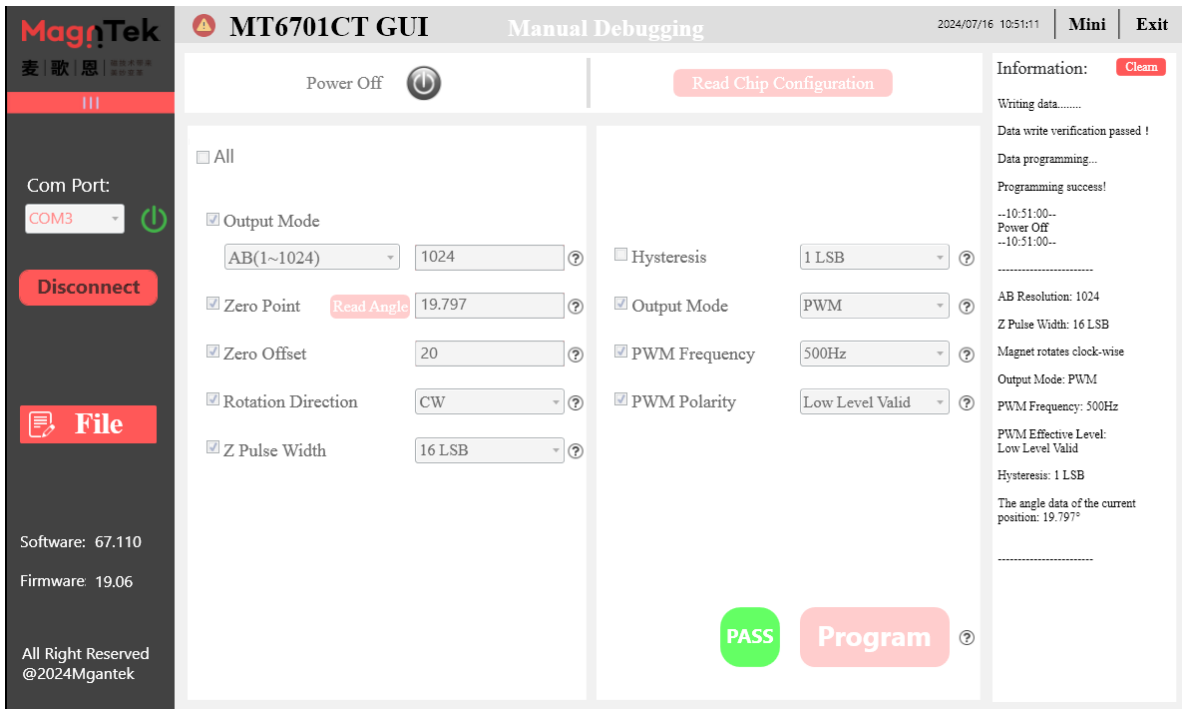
MagnTek
麦 歌 恩 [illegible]
III

MT6701CT GUI Manual Debugging 2024/07/16 10:51:11 Mini Exit

Power Off

Read Chip Configuration

Information: Clean

Writing data........

Data write verification passed !

Data programming...

Programming success!

--10:51:00--
Power Off
--10:51:00--

------------------------

AB Resolution: 1024

Z Pulse Width: 16 LSB

Magnet rotates clock-wise

Output Mode: PWM

PWM Frequency: 500Hz

PWM Effective Level:
Low Level Valid

Hysteresis: 1 LSB

The angle data of the current position: 19.797°

------------------------

Com Port:
COM3

Disconnect

File

Software: 67.110

Firmware: 19.06

All Right Reserved
@2024Mgantek

All

Output Mode
AB(1~1024) 1024 ?

Zero Point Read Angle 19.797 ?

Zero Offset 20 ?

Rotation Direction CW ?

Z Pulse Width 16 LSB ?

Hysteresis 1 LSB ?

Output Mode PWM ?

PWM Frequency 500Hz ?

PWM Polarity Low Level Valid ?

PASS Program ?